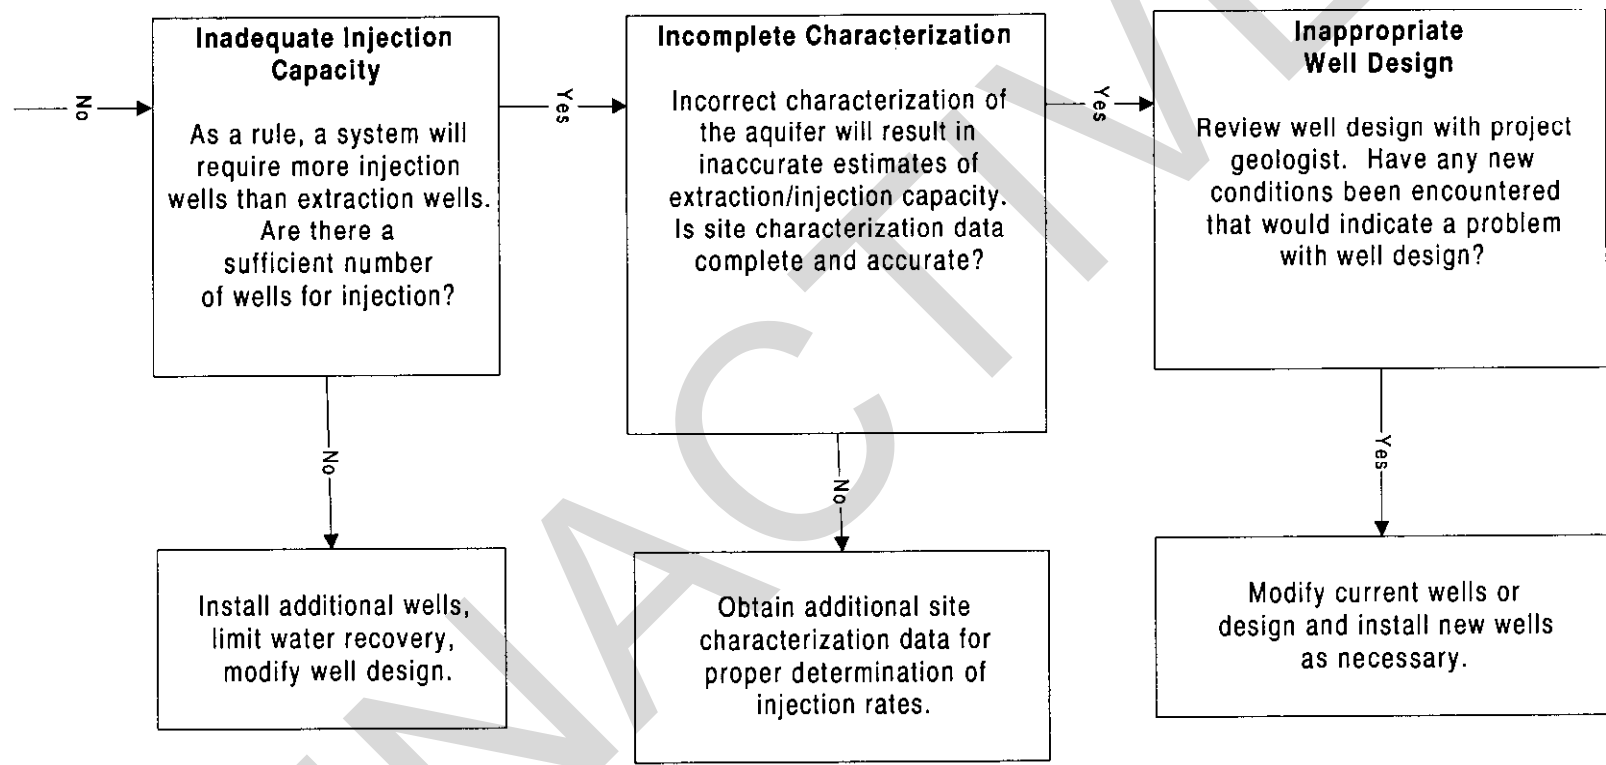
No

Inadequate Injection Capacity

As a rule, a system will require more injection wells than extraction wells. Are there a sufficient number of wells for injection?

Yes

Incomplete Characterization

Incorrect characterization of the aquifer will result in inaccurate estimates of extraction/injection capacity. Is site characterization data complete and accurate?

Yes

Inappropriate Well Design

Review well design with project geologist. Have any new conditions been encountered that would indicate a problem with well design?

No

Install additional wells, limit water recovery, modify well design.

No

Obtain additional site characterization data for proper determination of injection rates.

Yes

Modify current wells or design and install new wells as necessary.

INACTIVE